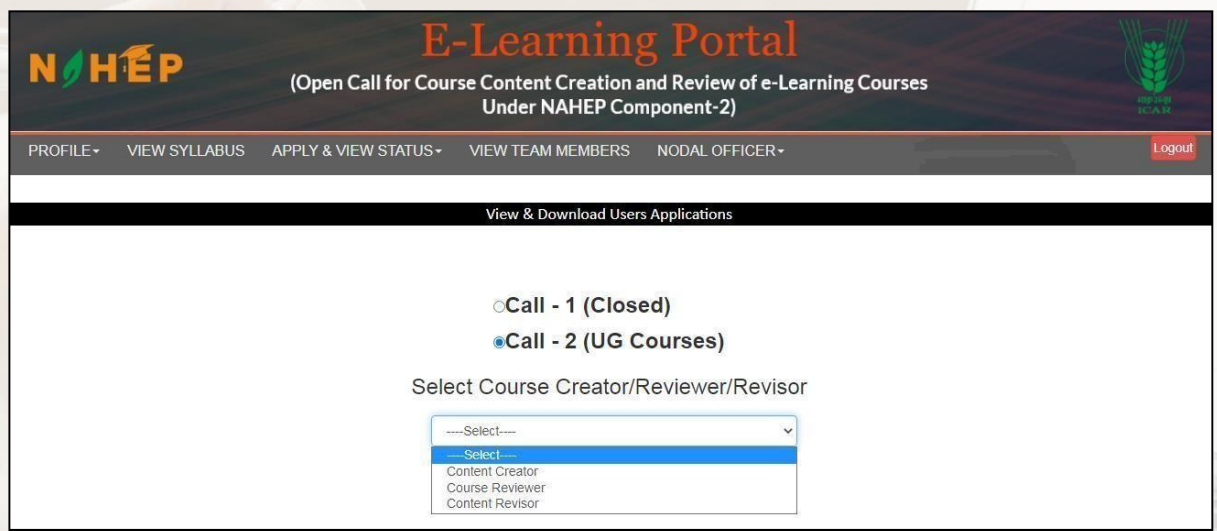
NAHEP

E-Learning Portal

(Open Call for Course Content Creation and Review of e-Learning Courses Under NAHEP Component-2)

भाकृअनुप
ICAR

PROFILE▾ VIEW SYLLABUS APPLY & VIEW STATUS▾ VIEW TEAM MEMBERS NODAL OFFICER▾

Logout

View & Download Users Applications

Call - 1 (Closed)

Call - 2 (UG Courses)

Select Course Creator/Reviewer/Revisor

----Select----

----Select----
Content Creator
Course Reviewer
Content Revisor